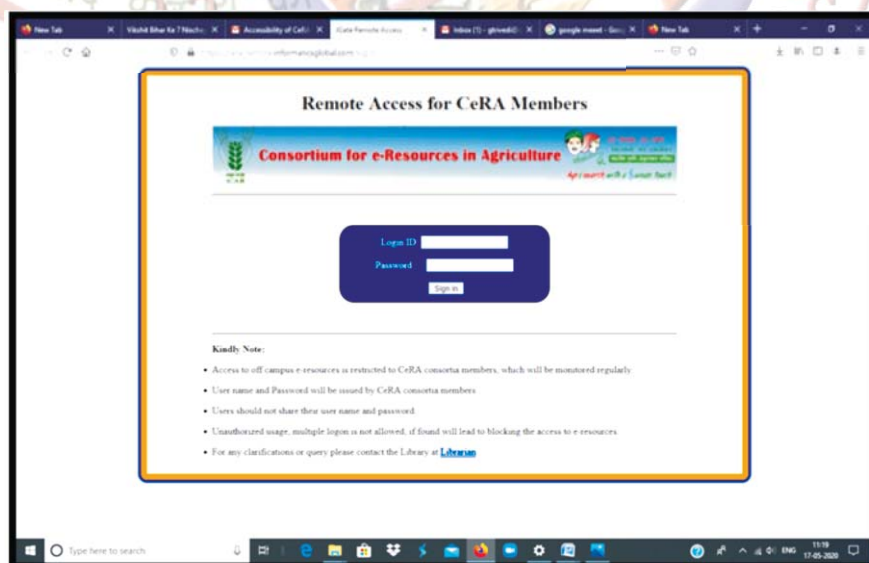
New Tab | Viksit Bihar Ke 7 Nischay | Accessibility of CeRA | iGate Remote Access | Inbox (1) - ghrivedi | google meet - Goo | New Tab

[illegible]informaticsglobal.com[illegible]

Remote Access for CeRA Members

Consortium for e-Resources in Agriculture

Agresearch with a Human touch

Login ID

Password

Sign in

Kindly Note:

• Access to off campus e-resources is restricted to CeRA consortia members, which will be monitored regularly.

• User name and Password will be issued by CeRA consortia members

• Users should not share their user name and password.

• Unauthorized usage, multiple logon is not allowed, if found will lead to blocking the access to e-resources.

• For any clarifications or query please contact the Library at Librarian

Type here to search

ENG 11:19 17-05-2020